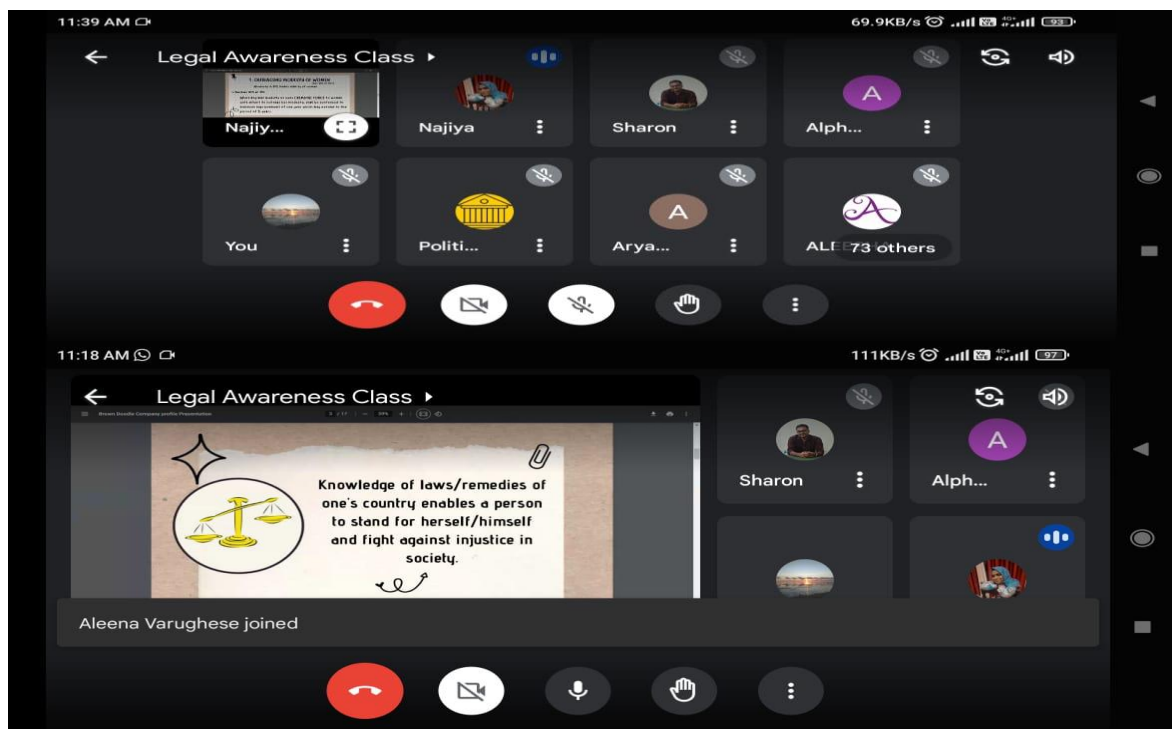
11:39 AM

69.9KB/s 93

Legal Awareness Class ▸

Najiy...

Najiya

Sharon

A

Alph...

You

Politi...

A

Arya...

ALE

73 others

11:18 AM

111KB/s 97

Legal Awareness Class ▸

Brown Doodle Company profile Presentation

Knowledge of laws/remedies of one's country enables a person to stand for herself/himself and fight against injustice in society.

Sharon

A

Alph...

Aleena Varughese joined